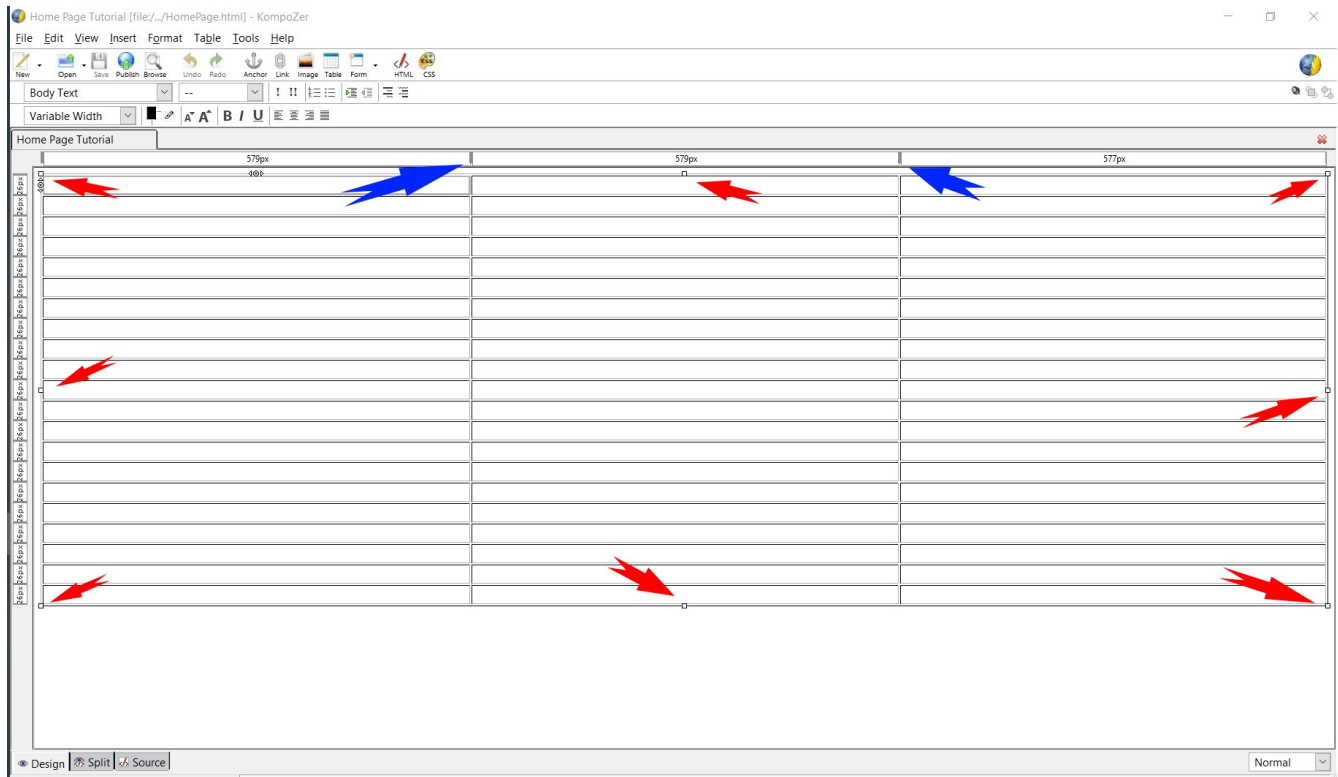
Home Page Tutorial [file:/.../HomePage.html] - KompoZer

File Edit View Insert Format Table Tools Help

New Open Save Publish Browse Undo Redo Anchor Link Image Table Form HTML CSS

Body Text --

Variable Width

Home Page Tutorial

579px 579px 577px

26px 26px 26px 26px 26px 26px 26px 26px 26px 26px 26px 26px 26px 26px 26px 26px 26px 26px 26px 26px 26px

Design Split Source

Normal